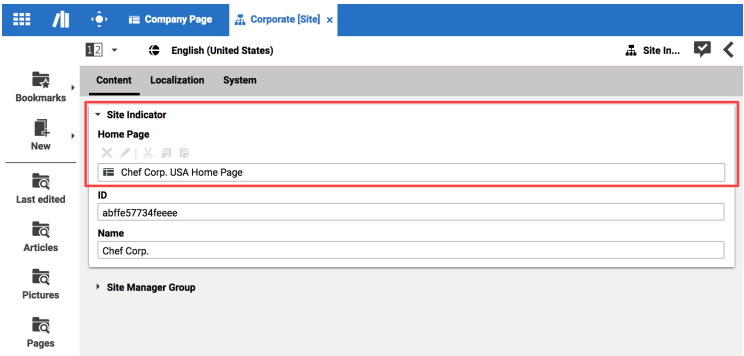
Company Page
Corporate [Site] ×

English (United States)
Site In...

Bookmarks
New
Last edited
Articles
Pictures
Pages

Content
Localization
System

Site Indicator
Home Page
Chef Corp. USA Home Page
ID
abffe57734feeee
Name
Chef Corp.

Site Manager Group